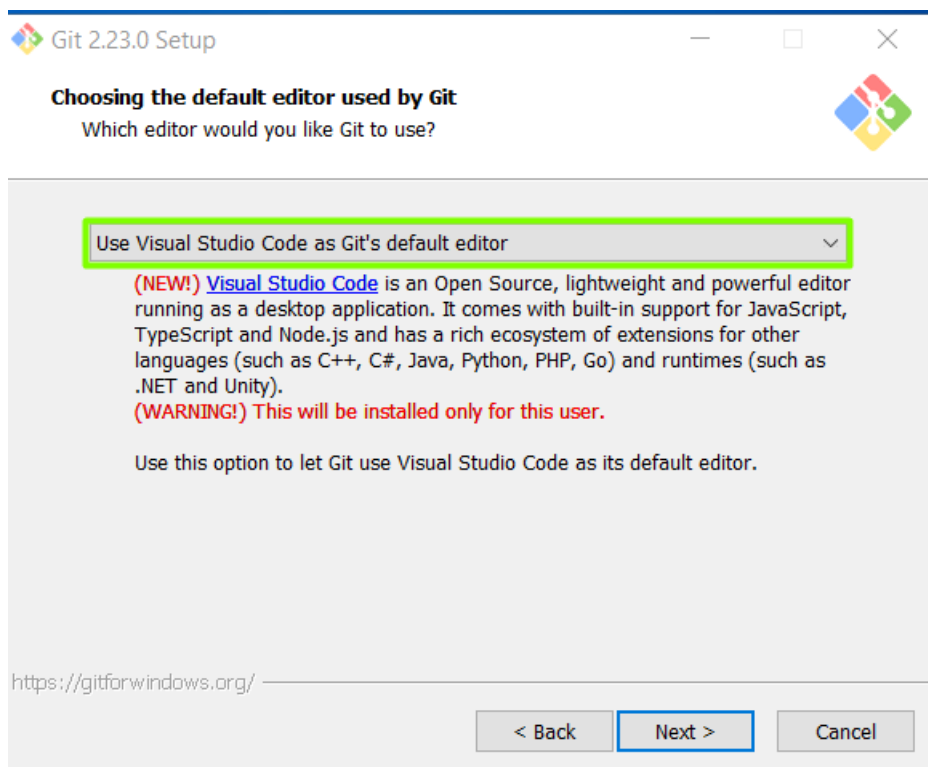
Git 2.23.0 Setup

Choosing the default editor used by Git
Which editor would you like Git to use?

Use Visual Studio Code as Git's default editor

(NEW!) Visual Studio Code is an Open Source, lightweight and powerful editor running as a desktop application. It comes with built-in support for JavaScript, TypeScript and Node.js and has a rich ecosystem of extensions for other languages (such as C++, C#, Java, Python, PHP, Go) and runtimes (such as .NET and Unity).
(WARNING!) This will be installed only for this user.

Use this option to let Git use Visual Studio Code as its default editor.

https://gitforwindows.org/

< Back
Next >
Cancel